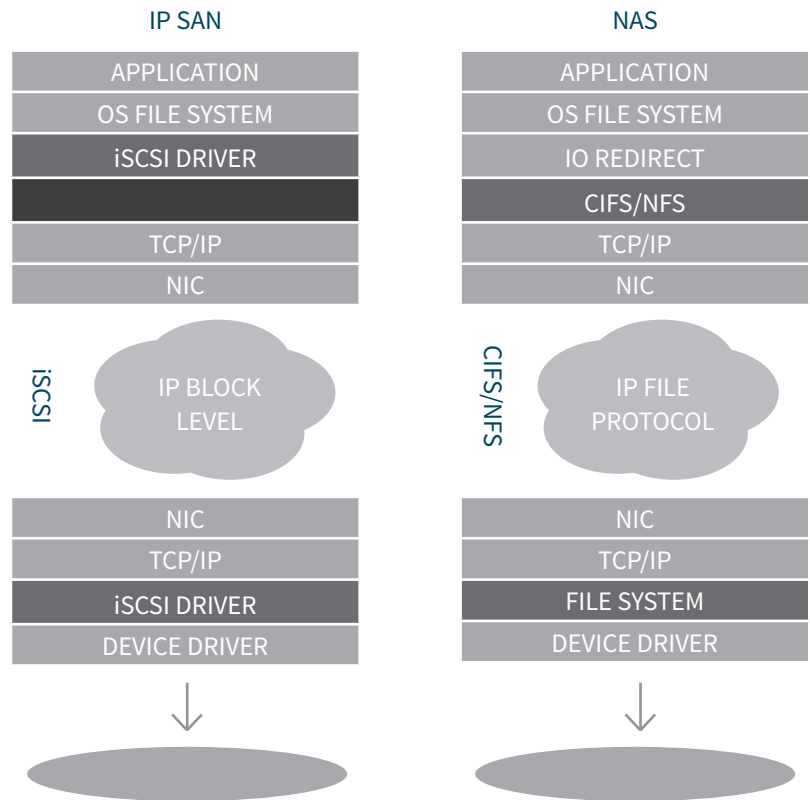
IP SAN

APPLICATION

OS FILE SYSTEM

iSCSI DRIVER

TCP/IP

NIC

iSCSI

IP BLOCK LEVEL

NIC

TCP/IP

iSCSI DRIVER

DEVICE DRIVER

NAS

APPLICATION

OS FILE SYSTEM

IO REDIRECT

CIFS/NFS

TCP/IP

NIC

CIFS/NFS

IP FILE PROTOCOL

NIC

TCP/IP

FILE SYSTEM

DEVICE DRIVER